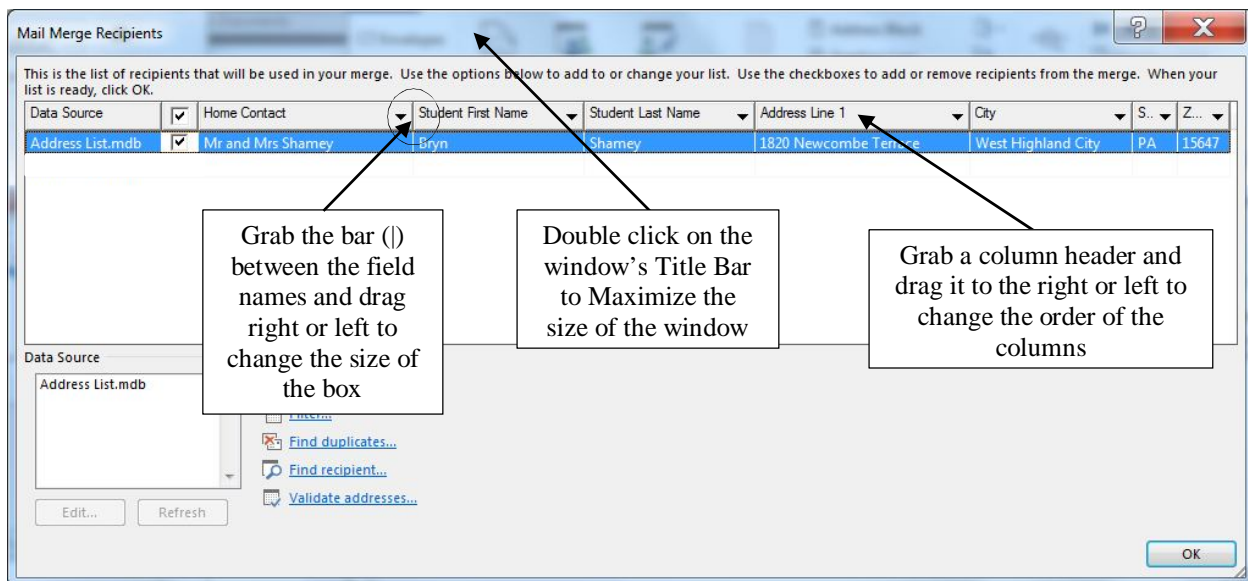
Mail Merge Recipients

This is the list of recipients that will be used in your merge. Use the options below to add to or change your list. Use the checkboxes to add or remove recipients from the merge. When your list is ready, click OK.

| Data Source | ☑ | Home Contact | Student First Name | Student Last Name | Address Line 1 | City | S... | Z... |
|---|---|---|---|---|---|---|---|---|
| Address List.mdb | ☑ | Mr and Mrs Shamey | Bryn | Shamey | 1820 Newcombe Terrace | West Highland City | PA | 15647 |

Grab the bar (|) between the field names and drag right or left to change the size of the box

Double click on the window's Title Bar to Maximize the size of the window

Grab a column header and drag it to the right or left to change the order of the columns

Data Source

Address List.mdb

Edit... Refresh

Filter...

Find duplicates...

Find recipient...

Validate addresses...

OK